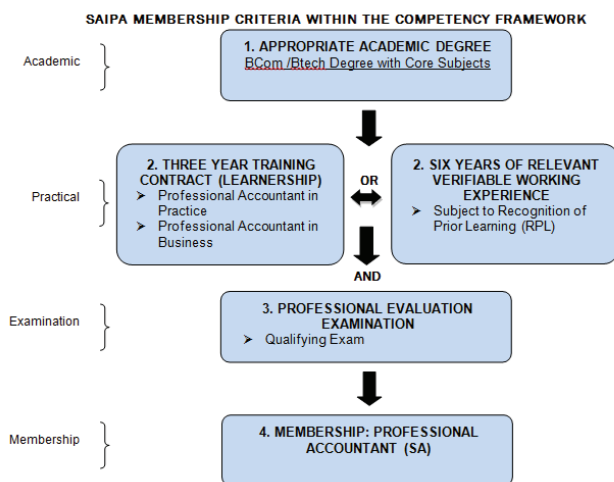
SAIPA MEMBERSHIP CRITERIA WITHIN THE COMPETENCY FRAMEWORK

Academic

1. APPROPRIATE ACADEMIC DEGREE
BCom /Btech Degree with Core Subjects

Practical

2. THREE YEAR TRAINING CONTRACT (LEARNERSHIP)
➢ Professional Accountant in Practice
➢ Professional Accountant in Business

OR

2. SIX YEARS OF RELEVANT VERIFIABLE WORKING EXPERIENCE
➢ Subject to Recognition of Prior Learning (RPL)

AND

Examination

3. PROFESSIONAL EVALUATION EXAMINATION
➢ Qualifying Exam

Membership

4. MEMBERSHIP: PROFESSIONAL ACCOUNTANT (SA)